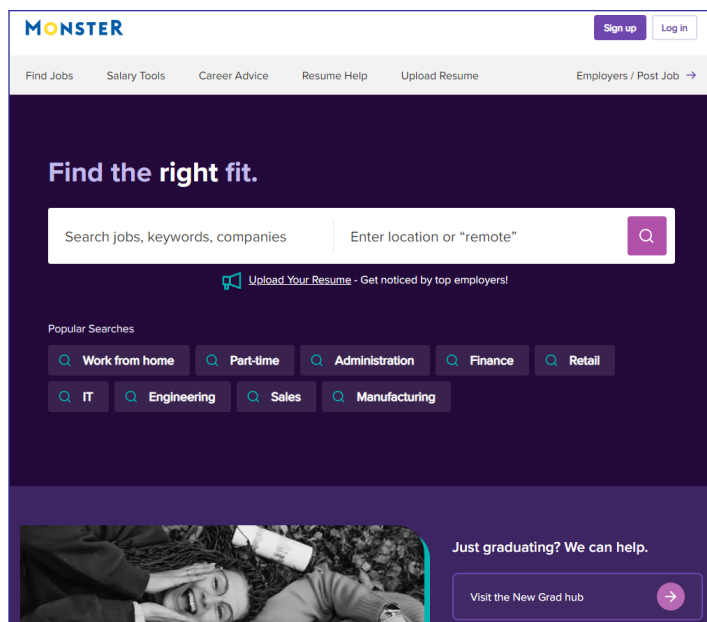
MONSTER

Sign up Log in

Find Jobs Salary Tools Career Advice Resume Help Upload Resume Employers / Post Job →

Find the right fit.

Search jobs, keywords, companies

Enter location or "remote"

Upload Your Resume - Get noticed by top employers!

Popular Searches

Work from home
Part-time
Administration
Finance
Retail
IT
Engineering
Sales
Manufacturing

Just graduating? We can help.

Visit the New Grad hub